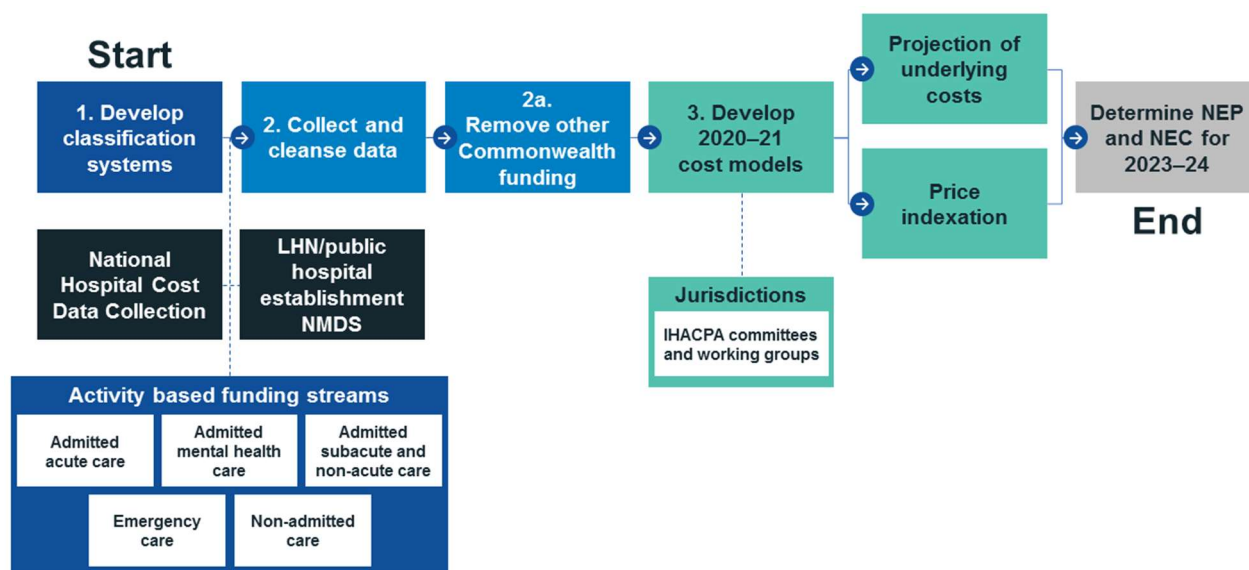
Start

1. Develop classification systems

2. Collect and cleanse data

2a. Remove other Commonwealth funding

3. Develop 2020–21 cost models

Projection of underlying costs

Price indexation

Determine NEP and NEC for 2023–24

End

National Hospital Cost Data Collection

LHN/public hospital establishment NMDS

Jurisdictions

IHACPA committees and working groups

Activity based funding streams

Admitted acute care

Admitted mental health care

Admitted subacute and non-acute care

Emergency care

Non-admitted care